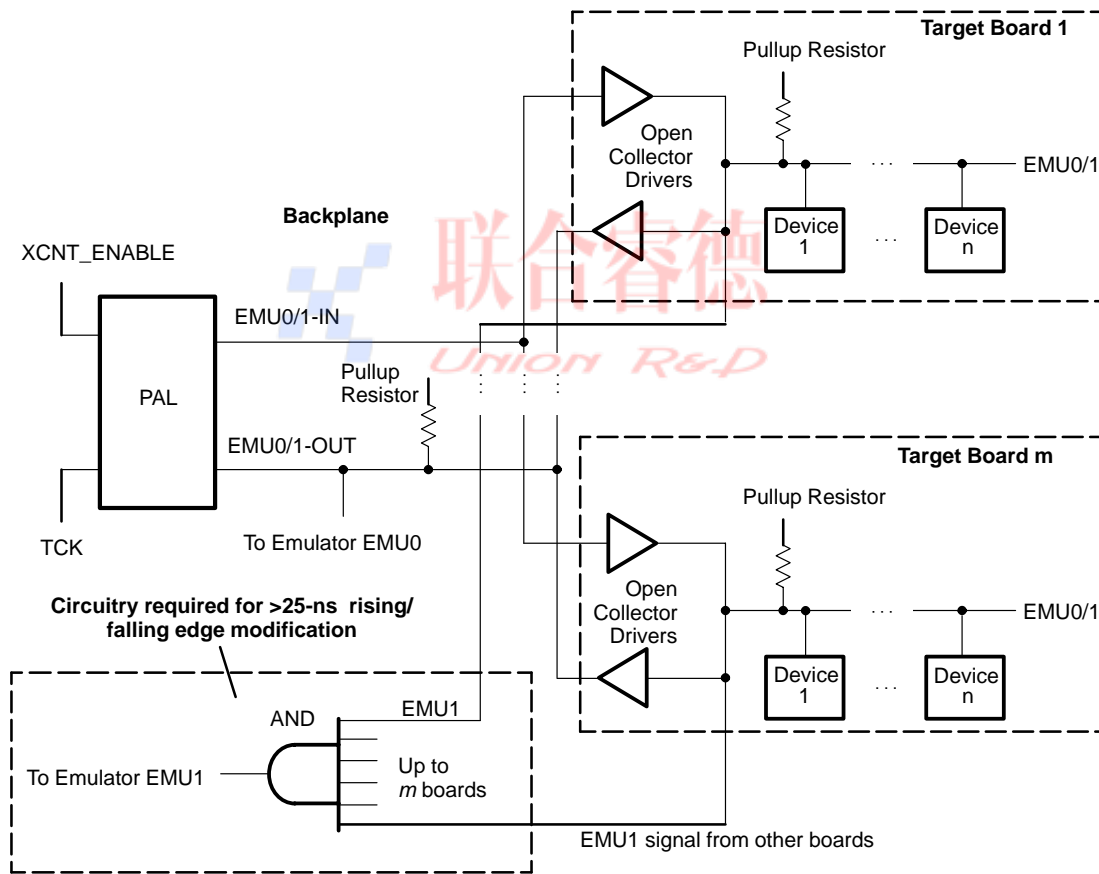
Target Board 1

Pullup Resistor

Open Collector Drivers

EMU0/1

Device 1

Device n

Backplane

XCNT_ENABLE

联合睿德

Union R&D

EMU0/1-IN

PAL

Pullup Resistor

EMU0/1-OUT

TCK

To Emulator EMU0

Target Board m

Pullup Resistor

Open Collector Drivers

EMU0/1

Device 1

Device n

Circuitry required for >25-ns rising/ falling edge modification

AND

EMU1

To Emulator EMU1

Up to $m$ boards

EMU1 signal from other boards